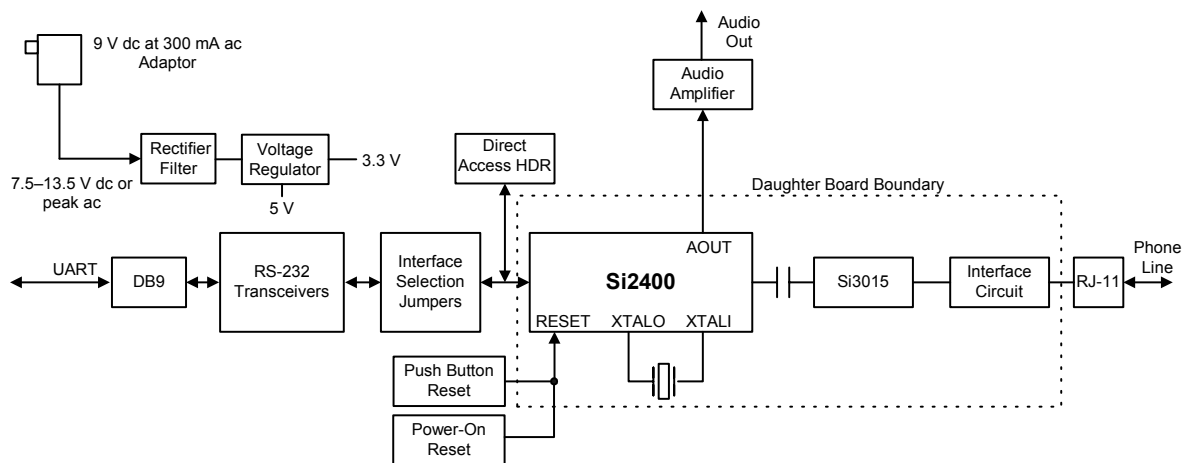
9 V dc at 300 mA ac Adaptor

7.5–13.5 V dc or peak ac

Rectifier Filter

Voltage Regulator

3.3 V

5 V

Direct Access HDR

Audio Out

Audio Amplifier

Daughter Board Boundary

UART

DB9

RS-232 Transceivers

Interface Selection Jumpers

AOUT

Si2400

RESET

XTALO

XTALI

Si3015

Interface Circuit

RJ-11

Phone Line

Push Button Reset

Power-On Reset